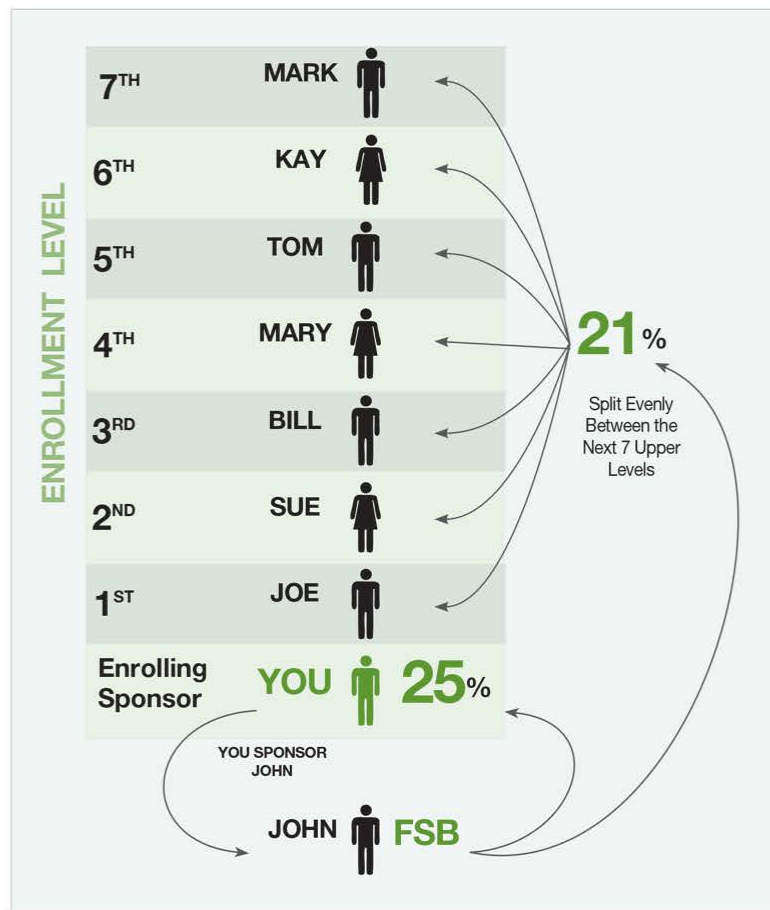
ENROLLMENT LEVEL

$7^{TH}$ MARK

$6^{TH}$ KAY

$5^{TH}$ TOM

$4^{TH}$ MARY

$3^{RD}$ BILL

$2^{ND}$ SUE

$1^{ST}$ JOE

Enrolling Sponsor YOU 25%

21%

Split Evenly Between the Next 7 Upper Levels

YOU SPONSOR JOHN

JOHN FSB